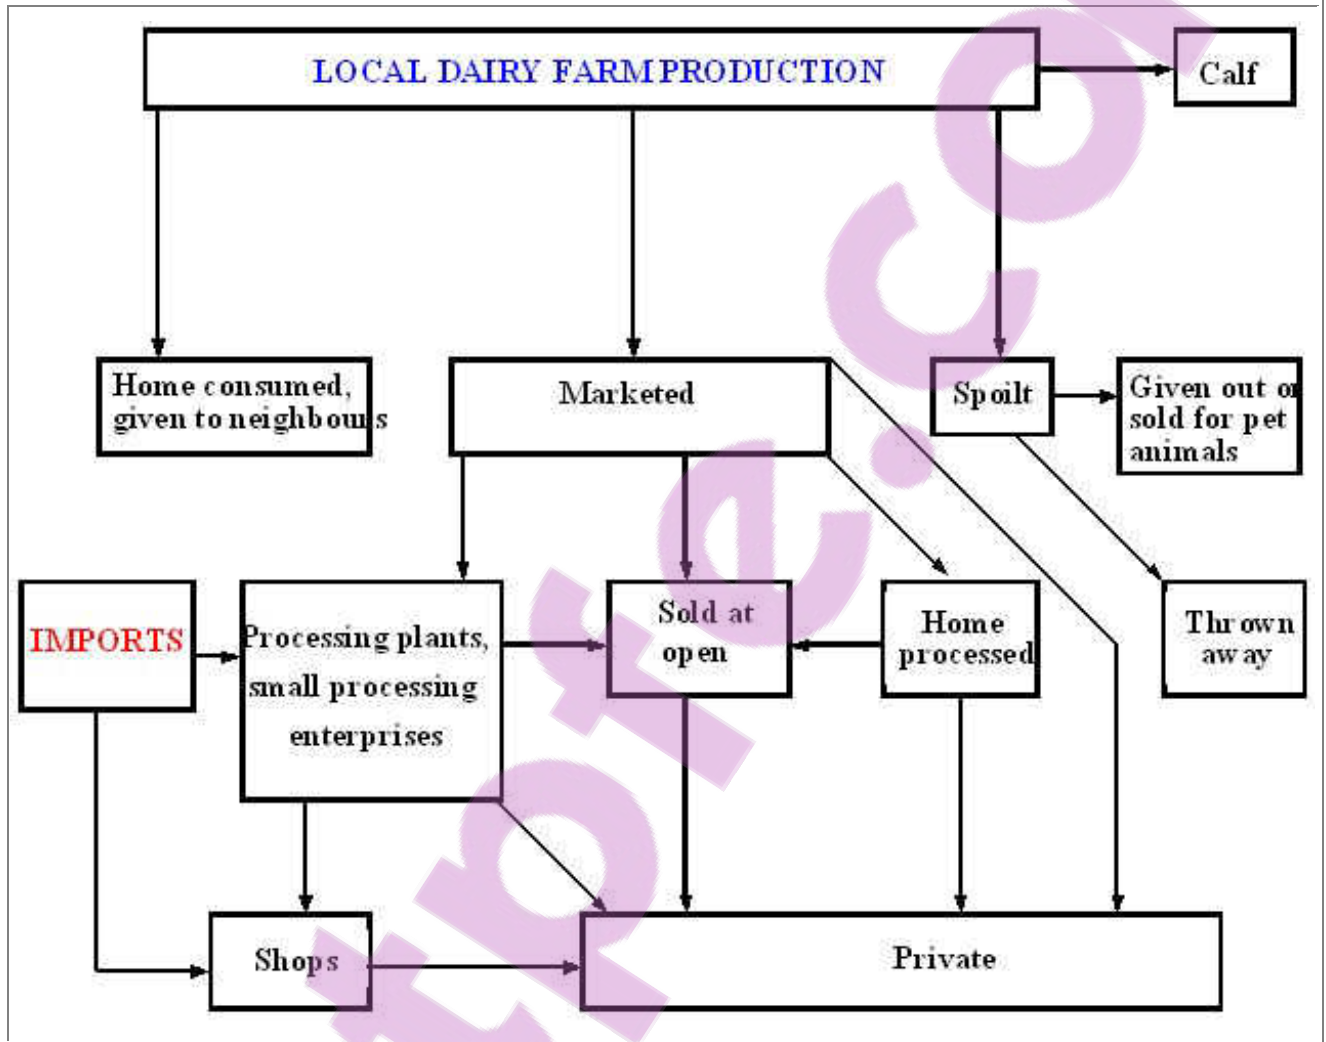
LOCAL DAIRY FARM PRODUCTION

Calf

Home consumed, given to neighbours

Marketed

Spoilt

Given out or sold for pet animals

IMPORTS

Processing plants, small processing enterprises

Sold at open

Home processed

Thrown away

Shops

Private

tofe.co